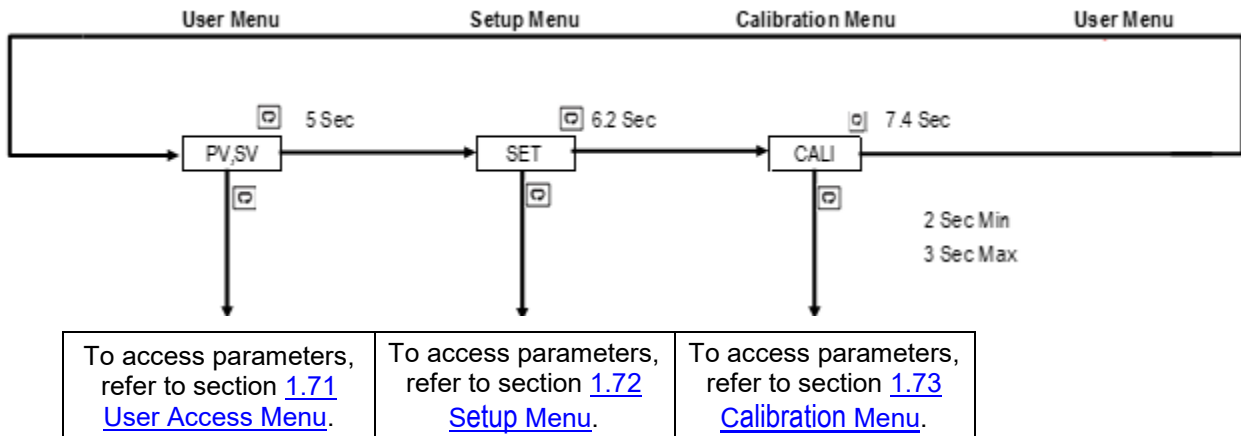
User Menu
Setup Menu
Calibration Menu
User Menu

5 Sec
6.2 Sec
7.4 Sec

PV,SV
SET
CALI

2 Sec Min
3 Sec Max

| To access parameters, refer to section 1.71 User Access Menu. | To access parameters, refer to section 1.72 Setup Menu. | To access parameters, refer to section 1.73 Calibration Menu. |
|---|---|---|